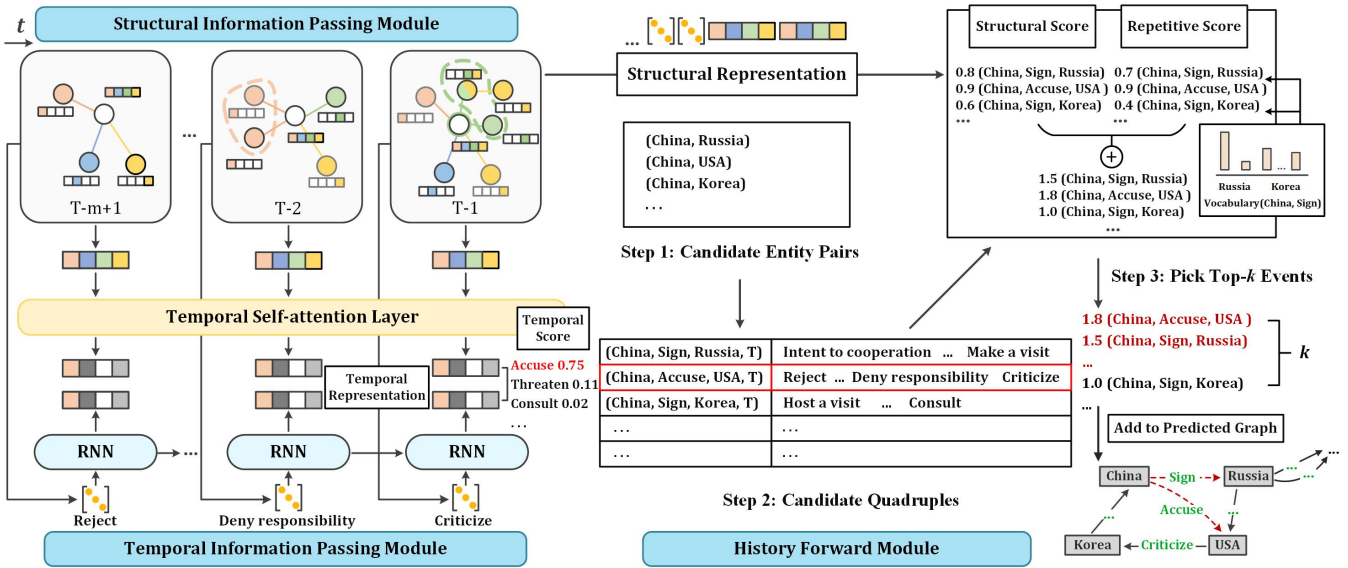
$t$

Structural Information Passing Module

T-m+1

...

T-2

T-1

Temporal Self-attention Layer

Temporal Score

Temporal Representation

Accuse 0.75
Threaten 0.11
Consult 0.02
...

RNN

...

RNN

RNN

Reject

Deny responsibility

Criticize

Temporal Information Passing Module

...

Structural Representation

(China, Russia)
(China, USA)
(China, Korea)
...

Step 1: Candidate Entity Pairs

| (China, Sign, Russia, T) | Intent to cooperation ... Make a visit |
|---|---|
| (China, Accuse, USA, T) | Reject ... Deny responsibility Criticize |
| (China, Sign, Korea, T) | Host a visit ... Consult |
| ... | ... |
| ... | ... |

Step 2: Candidate Quadruples

History Forward Module

Structural Score

Repetitive Score

0.8 (China, Sign, Russia)
0.9 (China, Accuse, USA )
0.6 (China, Sign, Korea)
...

0.7 (China, Sign, Russia)
0.9 (China, Accuse, USA )
0.4 (China, Sign, Korea)
...

$\oplus$

1.5 (China, Sign, Russia)
1.8 (China, Accuse, USA )
1.0 (China, Sign, Korea)
...

Russia ... Korea
Vocabulary(China, Sign)

Step 3: Pick Top-$k$ Events

1.8 (China, Accuse, USA )
1.5 (China, Sign, Russia)
...
1.0 (China, Sign, Korea)
...

$k$

Add to Predicted Graph

China

Sign

Russia

Accuse

...

...

...

Korea

Criticize

USA